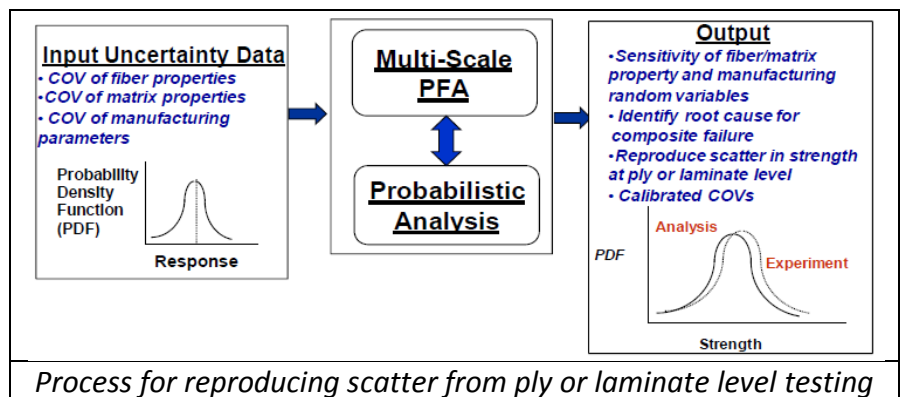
Input Uncertainty Data
• COV of fiber properties
•COV of matrix properties
• COV of manufacturing parameters

Probability Density Function (PDF)

Response

Multi-Scale PFA

Probabilistic Analysis

Output
•Sensitivity of fiber/matrix property and manufacturing random variables
• Identify root cause for composite failure
•Reproduce scatter in strength at ply or laminate level
• Calibrated COVs

PDF

Analysis

Experiment

Strength

Process for reproducing scatter from ply or laminate level testing